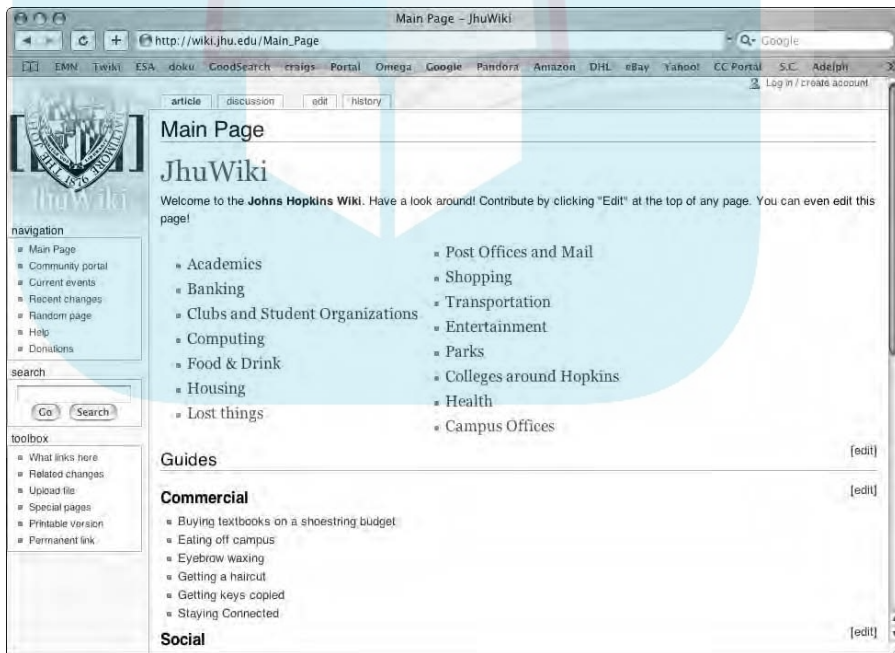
Main Page - JhuWiki

http://wiki.jhu.edu/Main_Page

Q- Google

EMN Twiki ESA doku GoodSearch craigs Portal Omega Google Pandora Amazon DHL eBay Yahoo! CC Portal S.C. Adelph

Log in / create account

article discussion edit history

JhuWiki

navigation
- Main Page
- Community portal
- Current events
- Recent changes
- Random page
- Help
- Donations

search

Go Search

toolbox
- What links here
- Related changes
- Upload file
- Special pages
- Printable version
- Permanent link

Main Page

JhuWiki

Welcome to the **Johns Hopkins Wiki**. Have a look around! Contribute by clicking "Edit" at the top of any page. You can even edit this page!

- Academics
- Banking
- Clubs and Student Organizations
- Computing
- Food & Drink
- Housing
- Lost things

- Post Offices and Mail
- Shopping
- Transportation
- Entertainment
- Parks
- Colleges around Hopkins
- Health
- Campus Offices

Guides [edit]

Commercial [edit]

- Buying textbooks on a shoestring budget
- Eating off campus
- Eyebrow waxing
- Getting a haircut
- Getting keys copied
- Staying Connected

Social [edit]